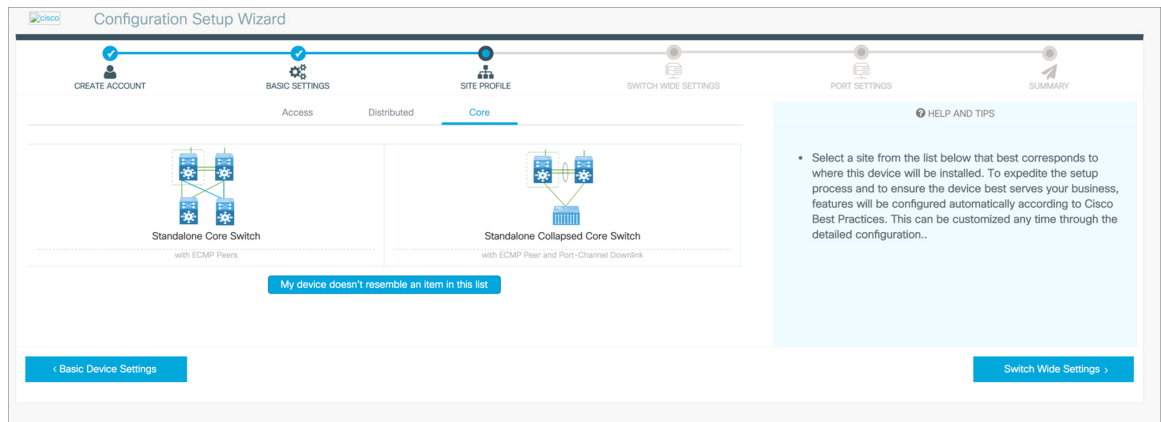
cisco

Configuration Setup Wizard

CREATE ACCOUNT

BASIC SETTINGS

SITE PROFILE

SWITCH WIDE SETTINGS

PORT SETTINGS

SUMMARY

Access

Distributed

Core

HELP AND TIPS

Standalone Core Switch

with ECMP Peers

Standalone Collapsed Core Switch

with ECMP Peer and Port-Channel Downlink

My device doesn't resemble an item in this list

• Select a site from the list below that best corresponds to where this device will be installed. To expedite the setup process and to ensure the device best serves your business, features will be configured automatically according to Cisco Best Practices. This can be customized any time through the detailed configuration..

‹ Basic Device Settings

Switch Wide Settings ›